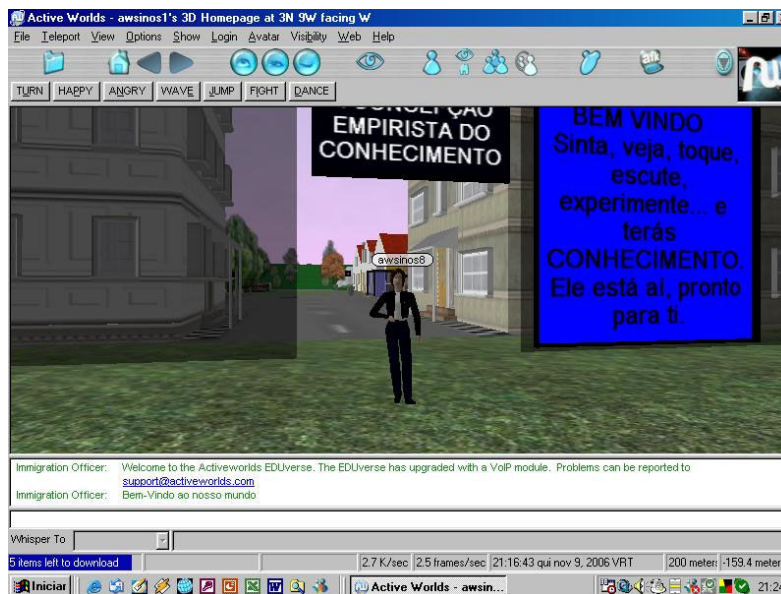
Active Worlds - awsinos1's 3D Homepage at 3N 9W facing W

File Teleport View Options Show Login Avatar Visibility Web Help

TURN HAPPY ANGRY WAVE JUMP FIGHT DANCE

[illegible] CONCEPÇÃO EMPIRISTA DO CONHECIMENTO

BEM VINDO Sinta, veja, toque, escute, experimente... e terás CONHECIMENTO. Ele está aí, pronto para ti.

awsinos8

Immigration Officer: Welcome to the Activeworlds EDUverse. The EDUverse has upgraded with a VoIP module. Problems can be reported to support@activeworlds.com

Immigration Officer: Bem-Vindo ao nosso mundo

Whisper To

5 items left to download | 2.7 K/sec | 2.5 frames/sec | 21:16:43 qui nov 9, 2006 VRT | 200 meter: | -159.4 meter

Iniciar | Active Worlds - awsin... | 21:2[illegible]